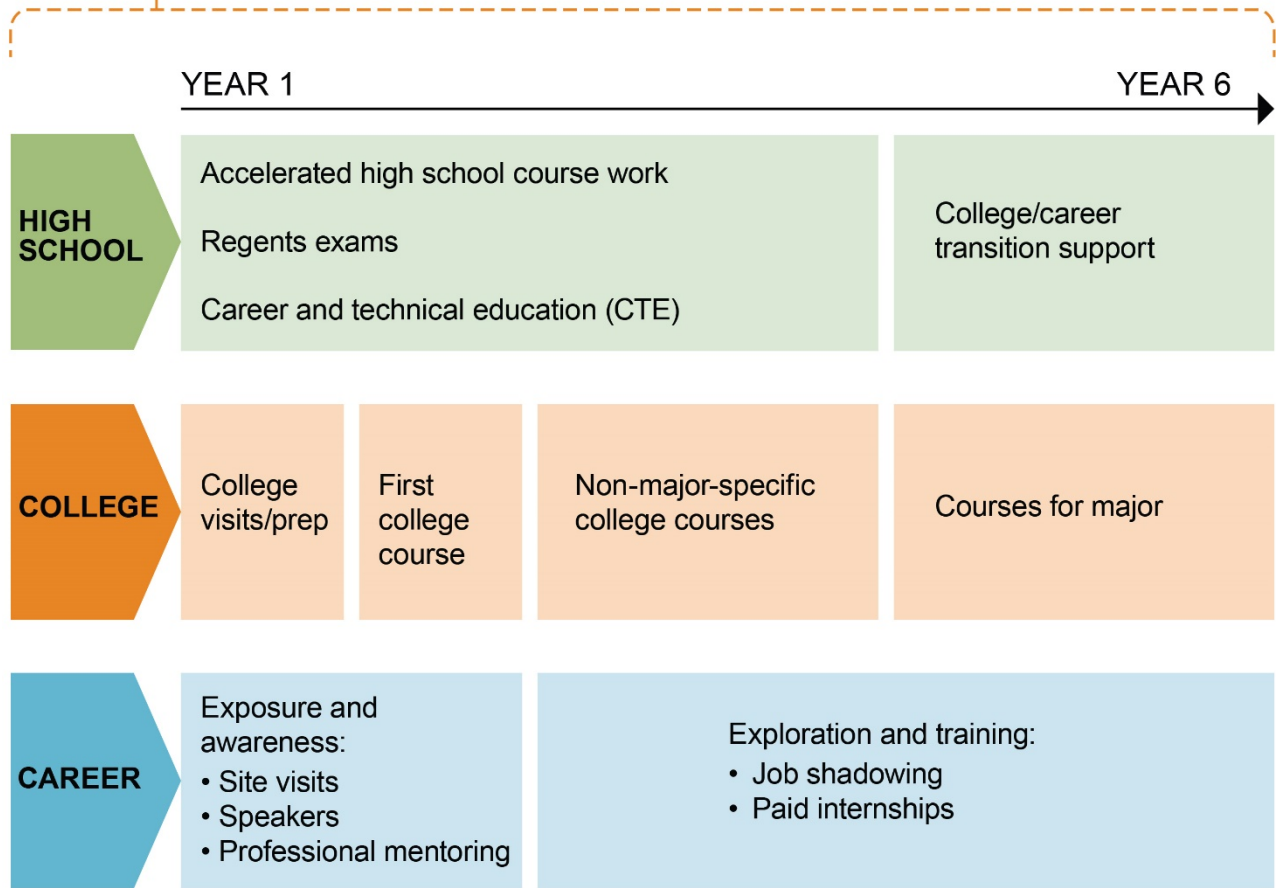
YEAR 1

YEAR 6

HIGH SCHOOL

Accelerated high school course work

Regents exams

Career and technical education (CTE)

College/career transition support

COLLEGE

College visits/prep

First college course

Non-major-specific college courses

Courses for major

CAREER

Exposure and awareness:
• Site visits
• Speakers
• Professional mentoring

Exploration and training:
• Job shadowing
• Paid internships